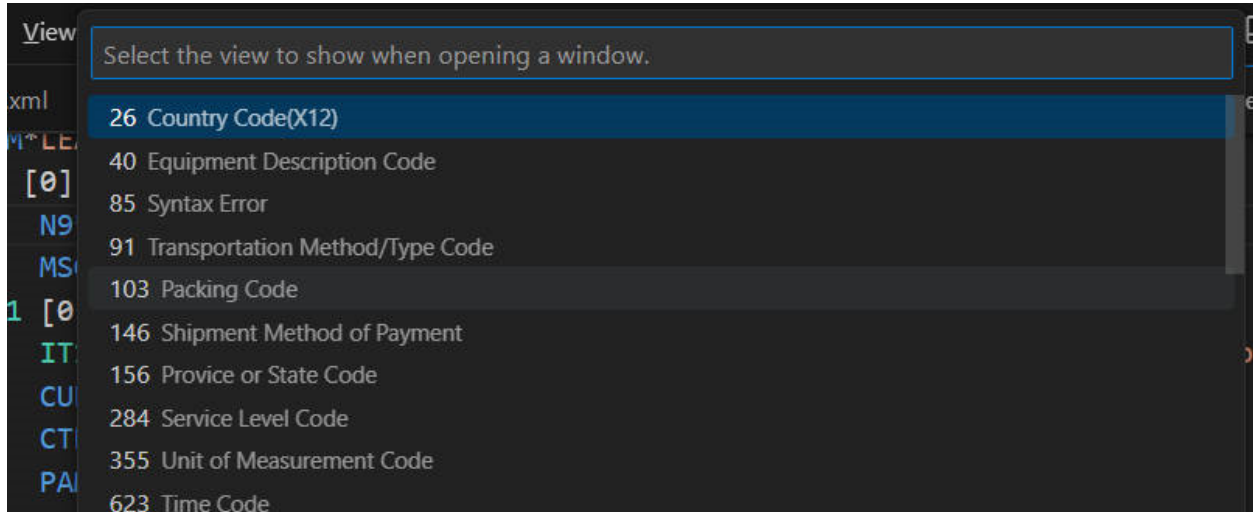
View

Select the view to show when opening a window.

xml
M*LE
[0]
N9
MS
1 [0
IT
CU
CT
PA

26 Country Code(X12)
40 Equipment Description Code
85 Syntax Error
91 Transportation Method/Type Code
103 Packing Code
146 Shipment Method of Payment
156 Provice or State Code
284 Service Level Code
355 Unit of Measurement Code
623 Time Code